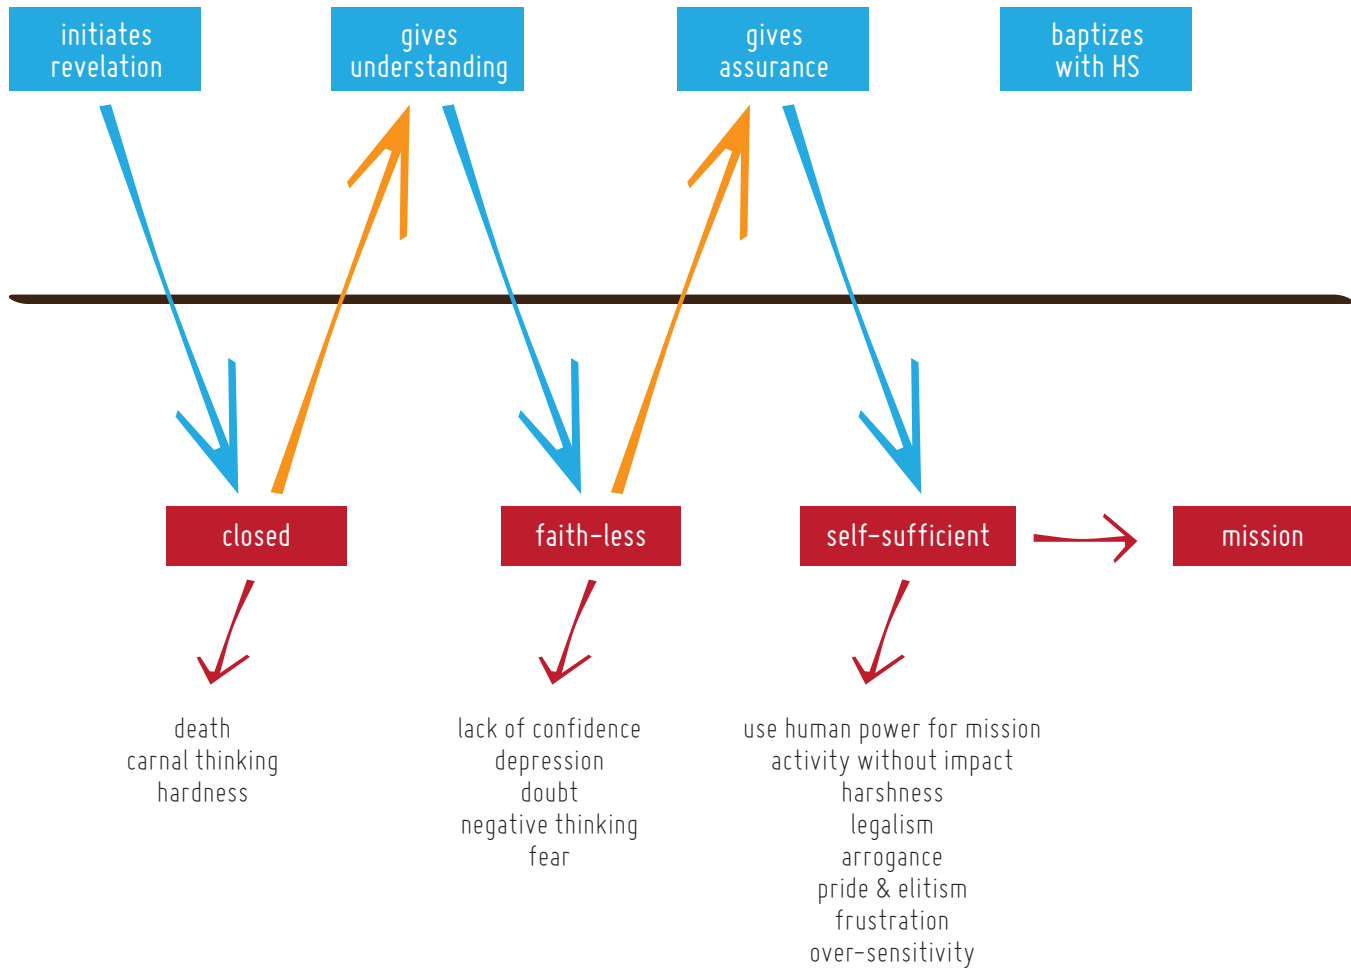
initiates revelation

gives understanding

gives assurance

baptizes with HS

closed

faith-less

self-sufficient

mission

death
carnal thinking
hardness

lack of confidence
depression
doubt
negative thinking
fear

use human power for mission
activity without impact
harshness
legalism
arrogance
pride & elitism
frustration
over-sensitivity